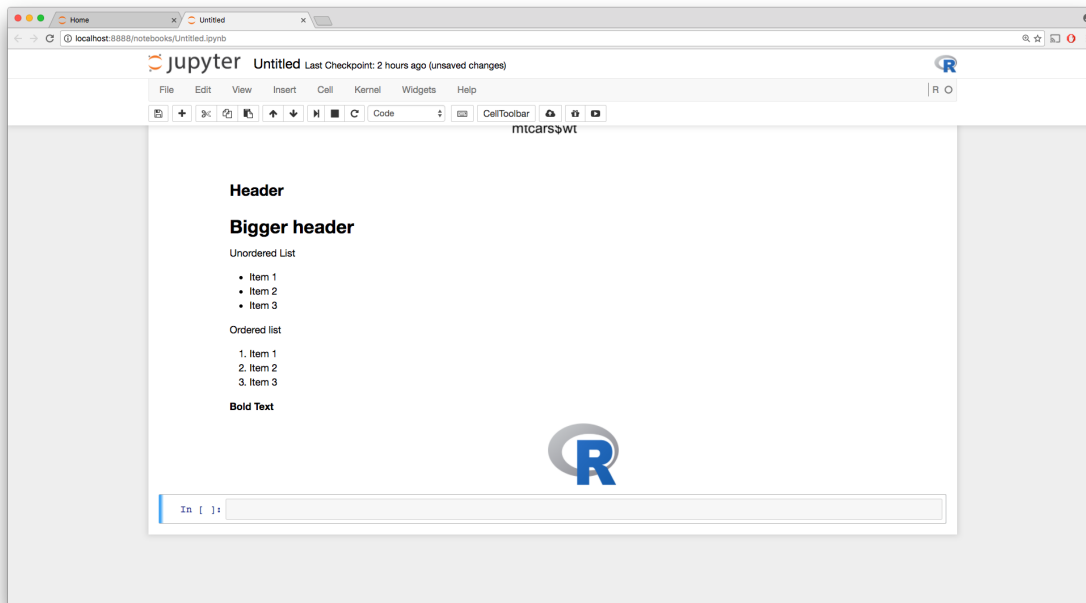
Home ×
Untitled ×
localhost:8888/notebooks/Untitled.ipynb

jupyter Untitled Last Checkpoint: 2 hours ago (unsaved changes)

File Edit View Insert Cell Kernel Widgets Help R

Code CellToolbar

mtcars$wt

Header

Bigger header

Unordered List

- Item 1
- Item 2
- Item 3

Ordered list

1. Item 1
2. Item 2
3. Item 3

**Bold Text**

R

In [ ]: